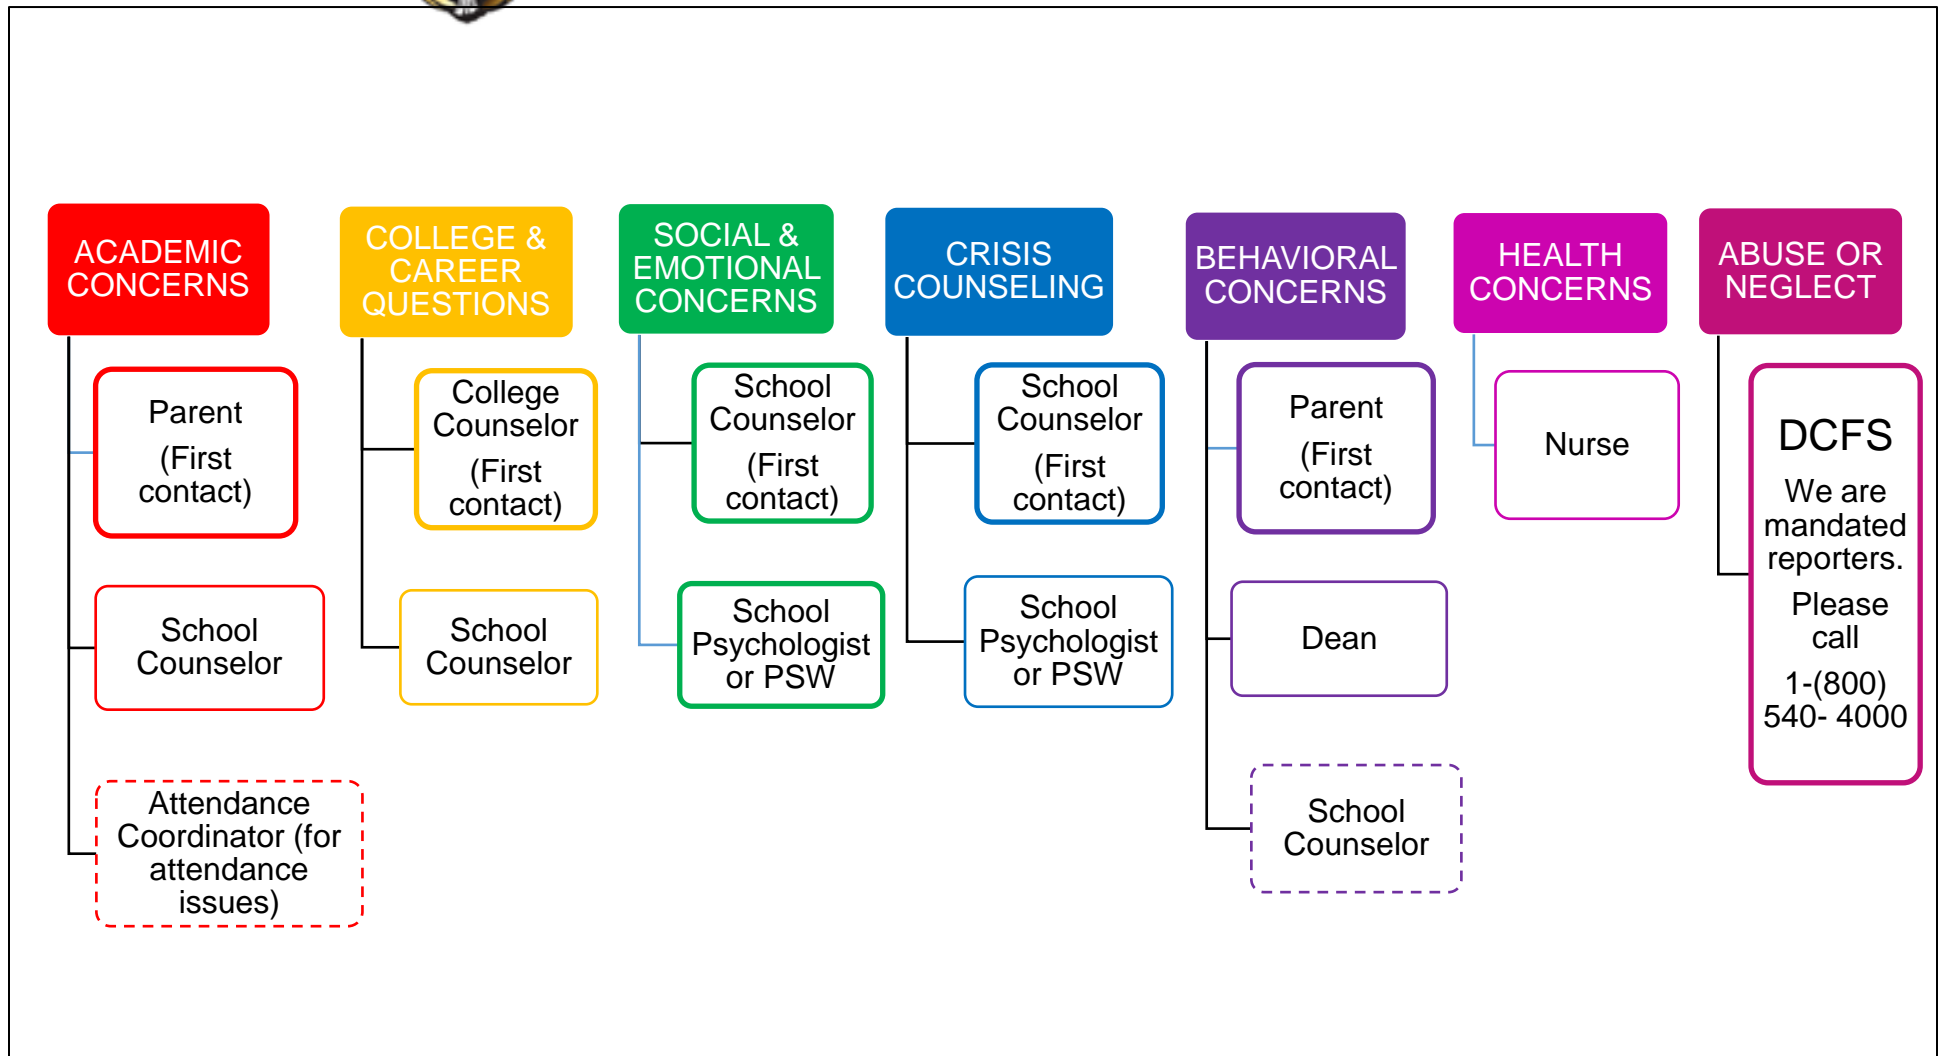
ACADEMIC CONCERNS

Parent (First contact)

School Counselor

Attendance Coordinator (for attendance issues)

COLLEGE & CAREER QUESTIONS

College Counselor (First contact)

School Counselor

SOCIAL & EMOTIONAL CONCERNS

School Counselor (First contact)

School Psychologist or PSW

CRISIS COUNSELING

School Counselor (First contact)

School Psychologist or PSW

BEHAVIORAL CONCERNS

Parent (First contact)

Dean

School Counselor

HEALTH CONCERNS

Nurse

ABUSE OR NEGLECT

DCFS

We are mandated reporters.

Please call

1-(800) 540- 4000